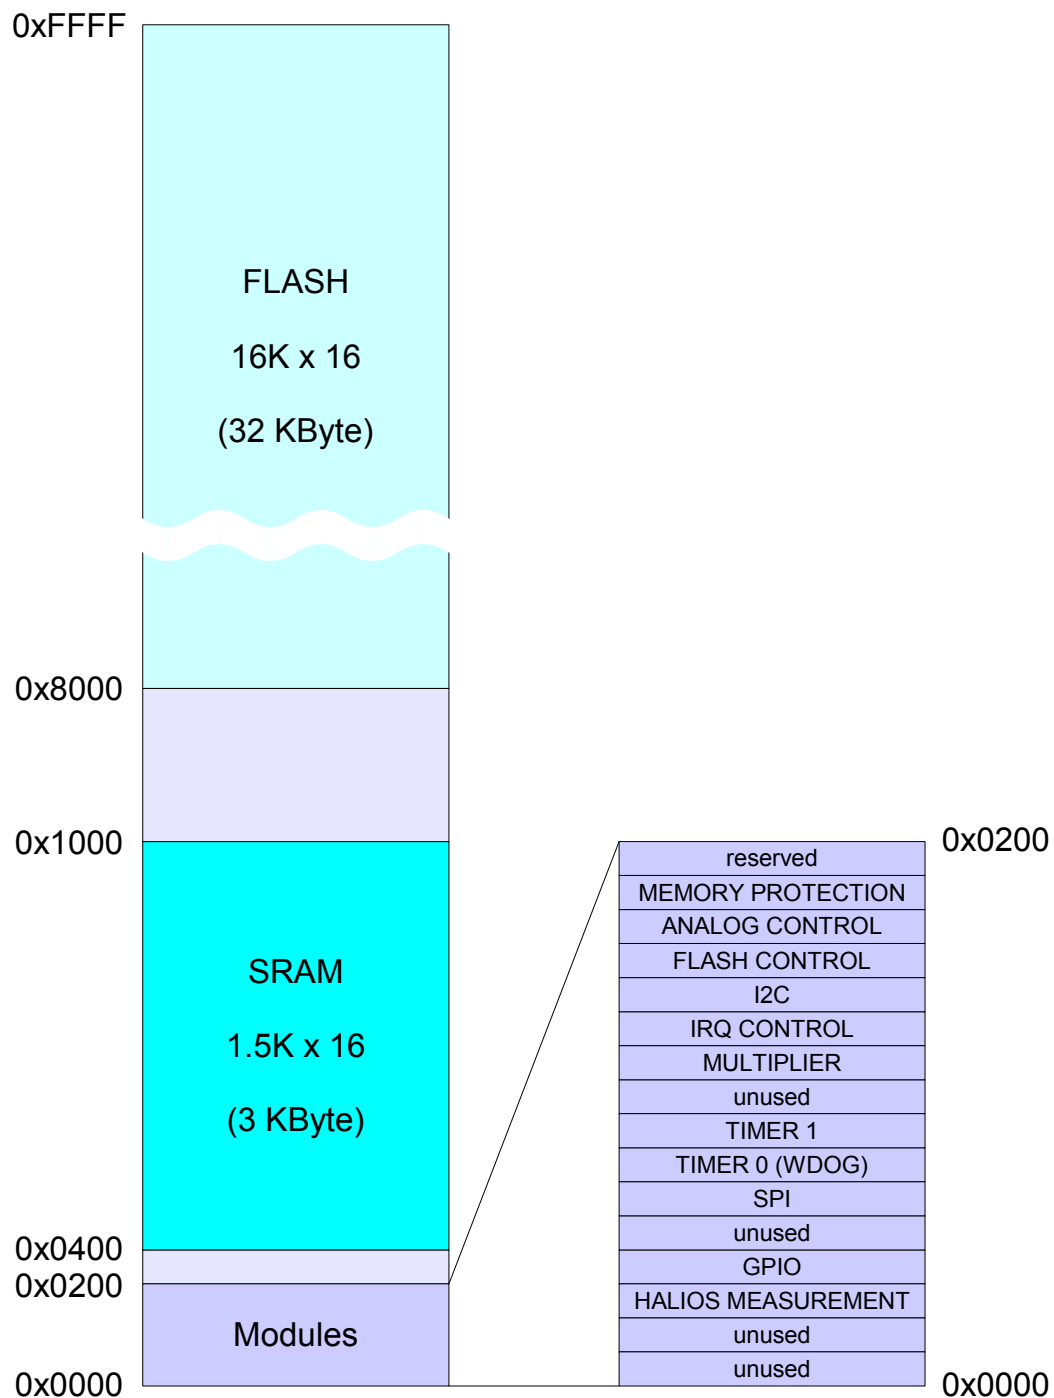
0xFFFF

FLASH

16K x 16

(32 KByte)

0x8000

0x1000

SRAM

1.5K x 16

(3 KByte)

0x0400

0x0200

Modules

0x0000

0x0200

reserved
MEMORY PROTECTION
ANALOG CONTROL
FLASH CONTROL
I2C
IRQ CONTROL
MULTIPLIER
unused
TIMER 1
TIMER 0 (WDOG)
SPI
unused
GPIO
HALIOS MEASUREMENT
unused
unused

0x0000